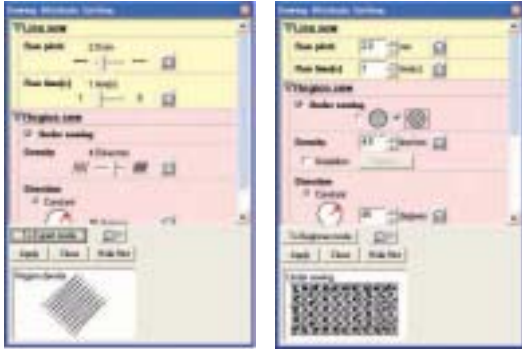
Line sew
Run pitch
2.5mm
Run time(s)
1 time(s)
1 5
Region sew
Border sewing
Density
4 lines/mm
Direction
Constant
Input mode
Apply Close Hide Set
Region density

Line sew
Run pitch
2.5 mm
Run time(s)
1 time(s)
Region sew
Border sewing
Density
4.0 lines/mm
Variation
Direction
Constant
45 degrees
To Region mode
Apply Close Hide Set
Border sewing